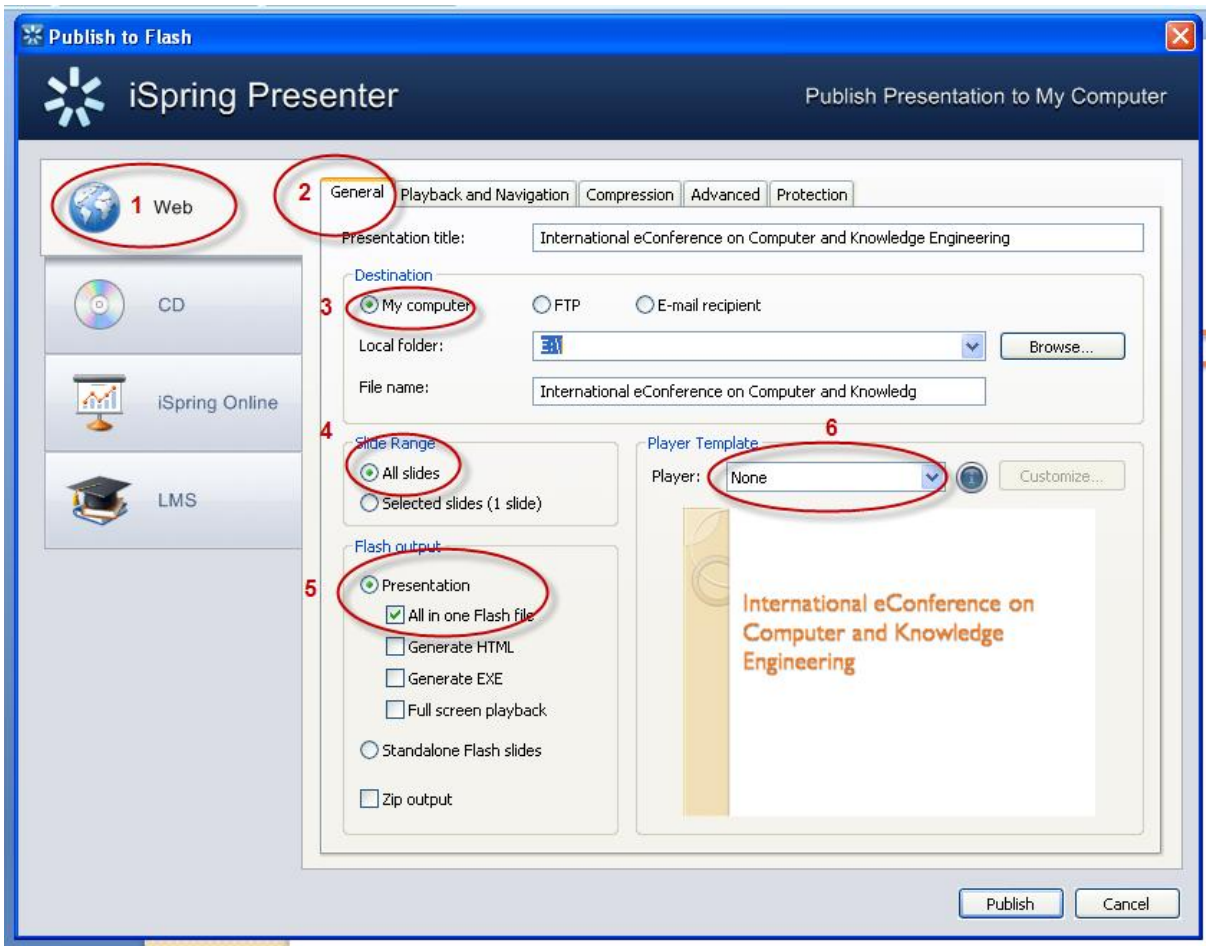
Publish to Flash

iSpring Presenter

Publish Presentation to My Computer

1 Web

CD

iSpring Online

LMS

2

General | Playback and Navigation | Compression | Advanced | Protection

Presentation title: International eConference on Computer and Knowledge Engineering

Destination

3 My computer   FTP   E-mail recipient

Local folder: E:\   Browse...

File name: International eConference on Computer and Knowledg

4 Slide Range

All slides

Selected slides (1 slide)

Player Template 6

Player: None   Customize...

Flash output

5 Presentation

All in one Flash file

Generate HTML

Generate EXE

Full screen playback

Standalone Flash slides

Zip output

International eConference on Computer and Knowledge Engineering

Publish   Cancel